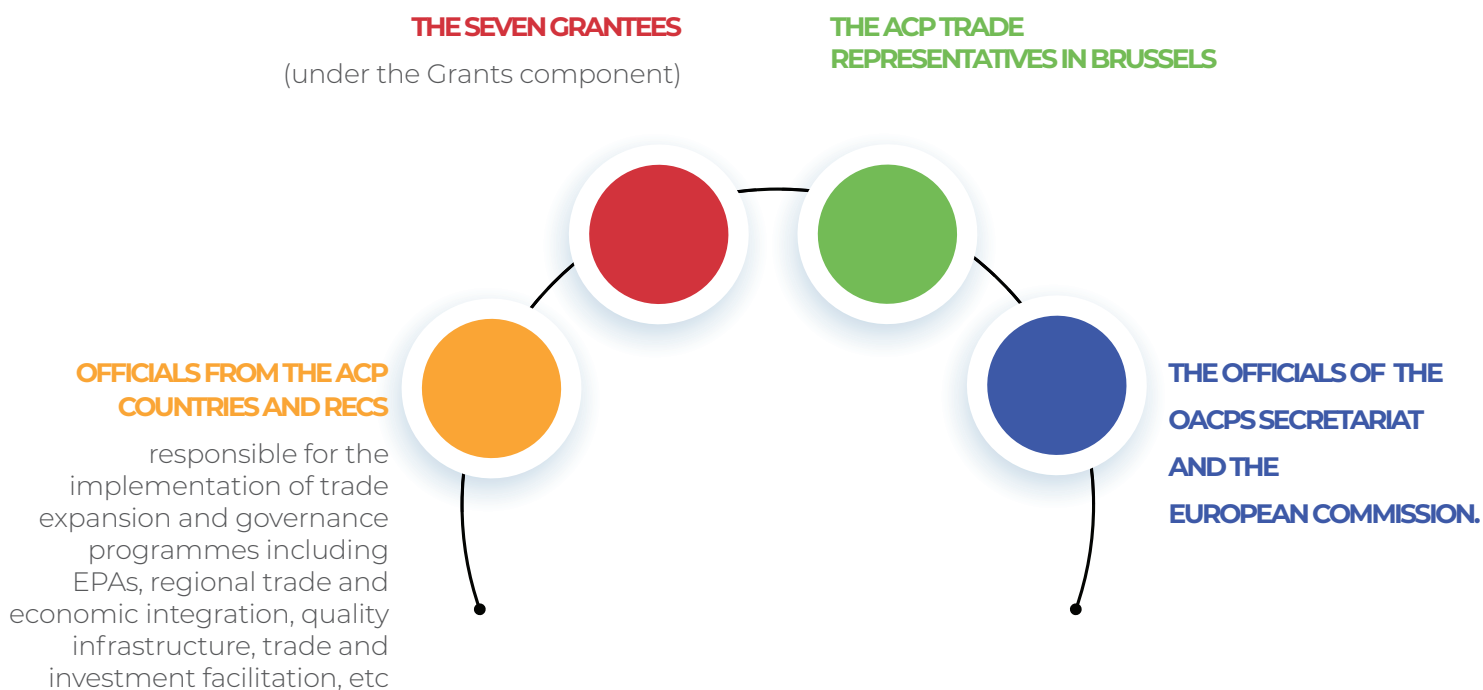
THE SEVEN GRANTEES

(under the Grants component)

THE ACP TRADE REPRESENTATIVES IN BRUSSELS

OFFICIALS FROM THE ACP COUNTRIES AND RECS

responsible for the implementation of trade expansion and governance programmes including EPAs, regional trade and economic integration, quality infrastructure, trade and investment facilitation, etc

THE OFFICIALS OF THE OACPS SECRETARIAT AND THE EUROPEAN COMMISSION.